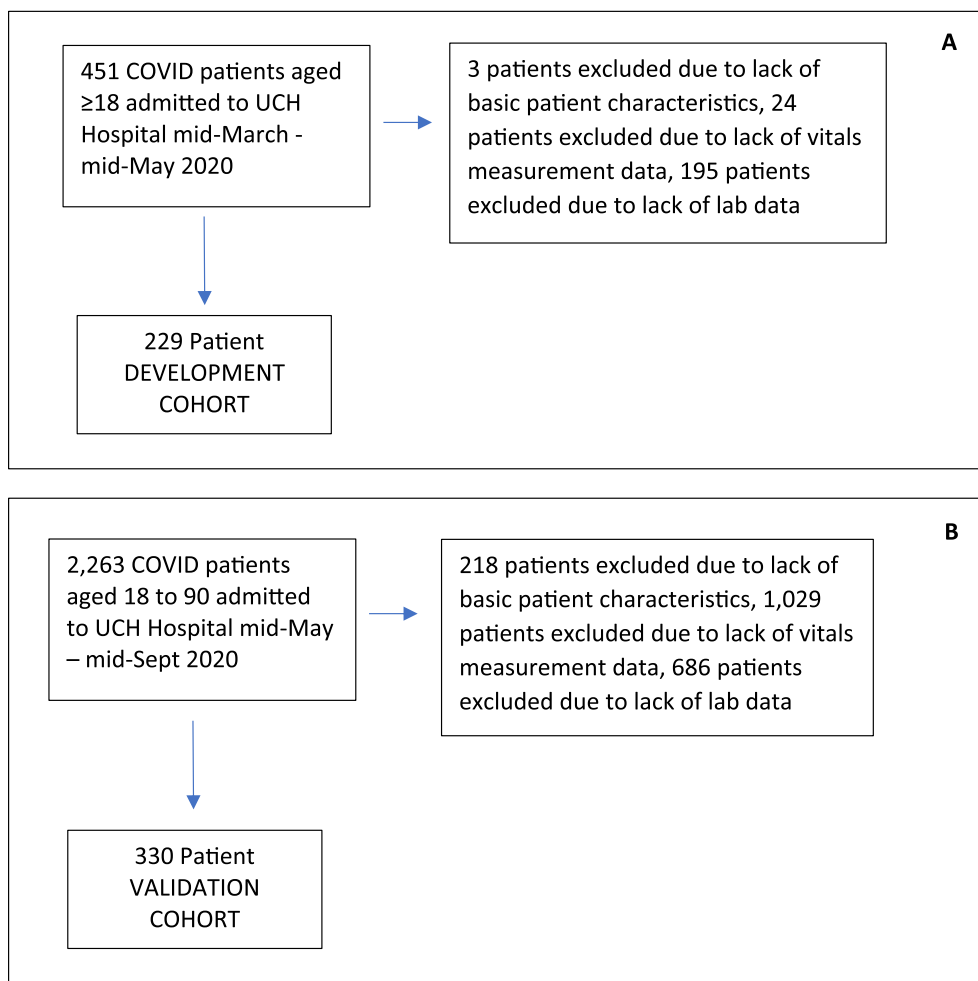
A

451 COVID patients aged ≥18 admitted to UCH Hospital mid-March - mid-May 2020

3 patients excluded due to lack of basic patient characteristics, 24 patients excluded due to lack of vitals measurement data, 195 patients excluded due to lack of lab data

229 Patient DEVELOPMENT COHORT

B

2,263 COVID patients aged 18 to 90 admitted to UCH Hospital mid-May – mid-Sept 2020

218 patients excluded due to lack of basic patient characteristics, 1,029 patients excluded due to lack of vitals measurement data, 686 patients excluded due to lack of lab data

330 Patient VALIDATION COHORT